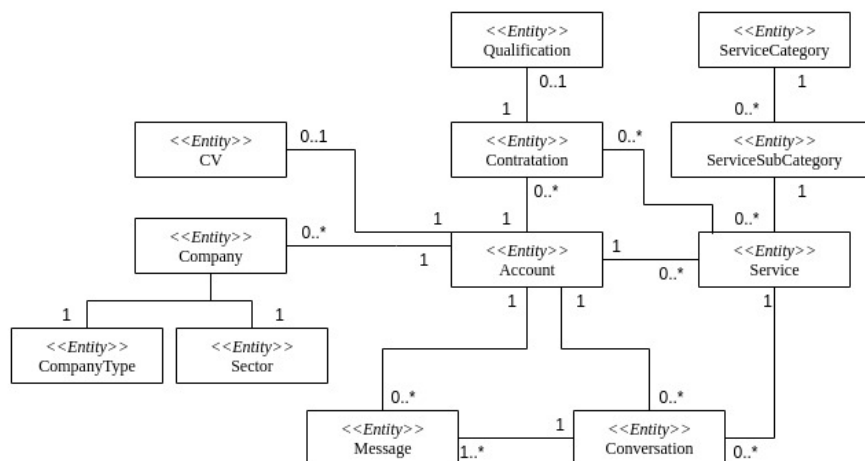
<<Entity>>
Qualification

<<Entity>>
ServiceCategory

0..1

1

1

0..*

<<Entity>>
CV

0..1

<<Entity>>
Contratation

0..*

<<Entity>>
ServiceSubCategory

0..*

1

1

1

0..*

<<Entity>>
Company

0..*

1

<<Entity>>
Account

1

0..*

<<Entity>>
Service

1

1

1

1

1

<<Entity>>
CompanyType

<<Entity>>
Sector

0..*

0..*

1

<<Entity>>
Message

1..*

<<Entity>>
Conversation

0..*